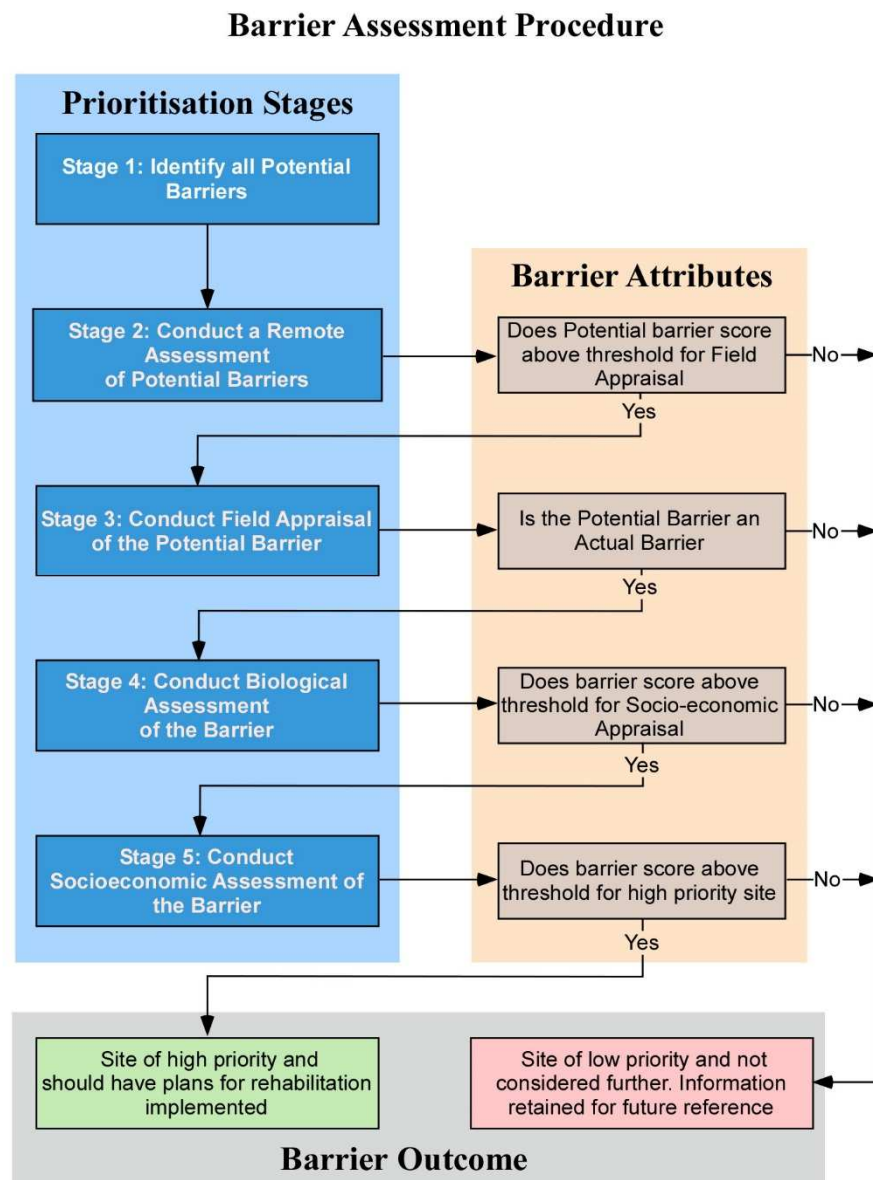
Barrier Assessment Procedure

Prioritisation Stages

Stage 1: Identify all Potential Barriers

Stage 2: Conduct a Remote Assessment of Potential Barriers

Stage 3: Conduct Field Appraisal of the Potential Barrier

Stage 4: Conduct Biological Assessment of the Barrier

Stage 5: Conduct Socioeconomic Assessment of the Barrier

Barrier Attributes

Does Potential barrier score above threshold for Field Appraisal

No

Yes

Is the Potential Barrier an Actual Barrier

No

Yes

Does barrier score above threshold for Socio-economic Appraisal

No

Yes

Does barrier score above threshold for high priority site

No

Yes

Site of high priority and should have plans for rehabilitation implemented

Site of low priority and not considered further. Information retained for future reference

Barrier Outcome